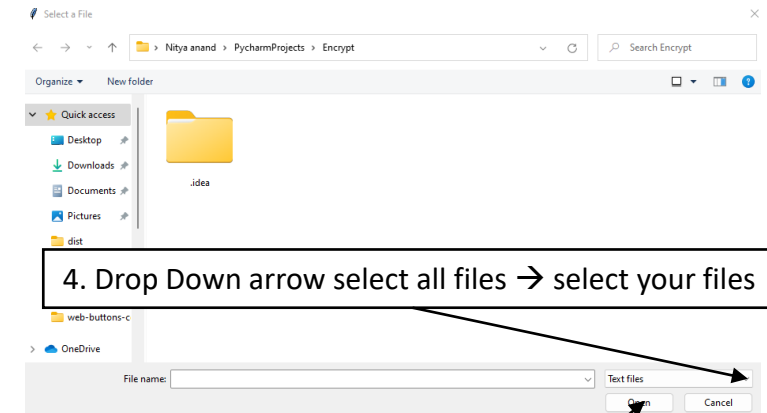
Select a File

Nitya anand > PycharmProjects > Encrypt

Search Encrypt

Organize ▾ New folder

Quick access

Desktop

Downloads

Documents

Pictures

dist

web-buttons-c

OneDrive

.idea

4. Drop Down arrow select all files → select your files

File name:

Text files

Open

Cancel